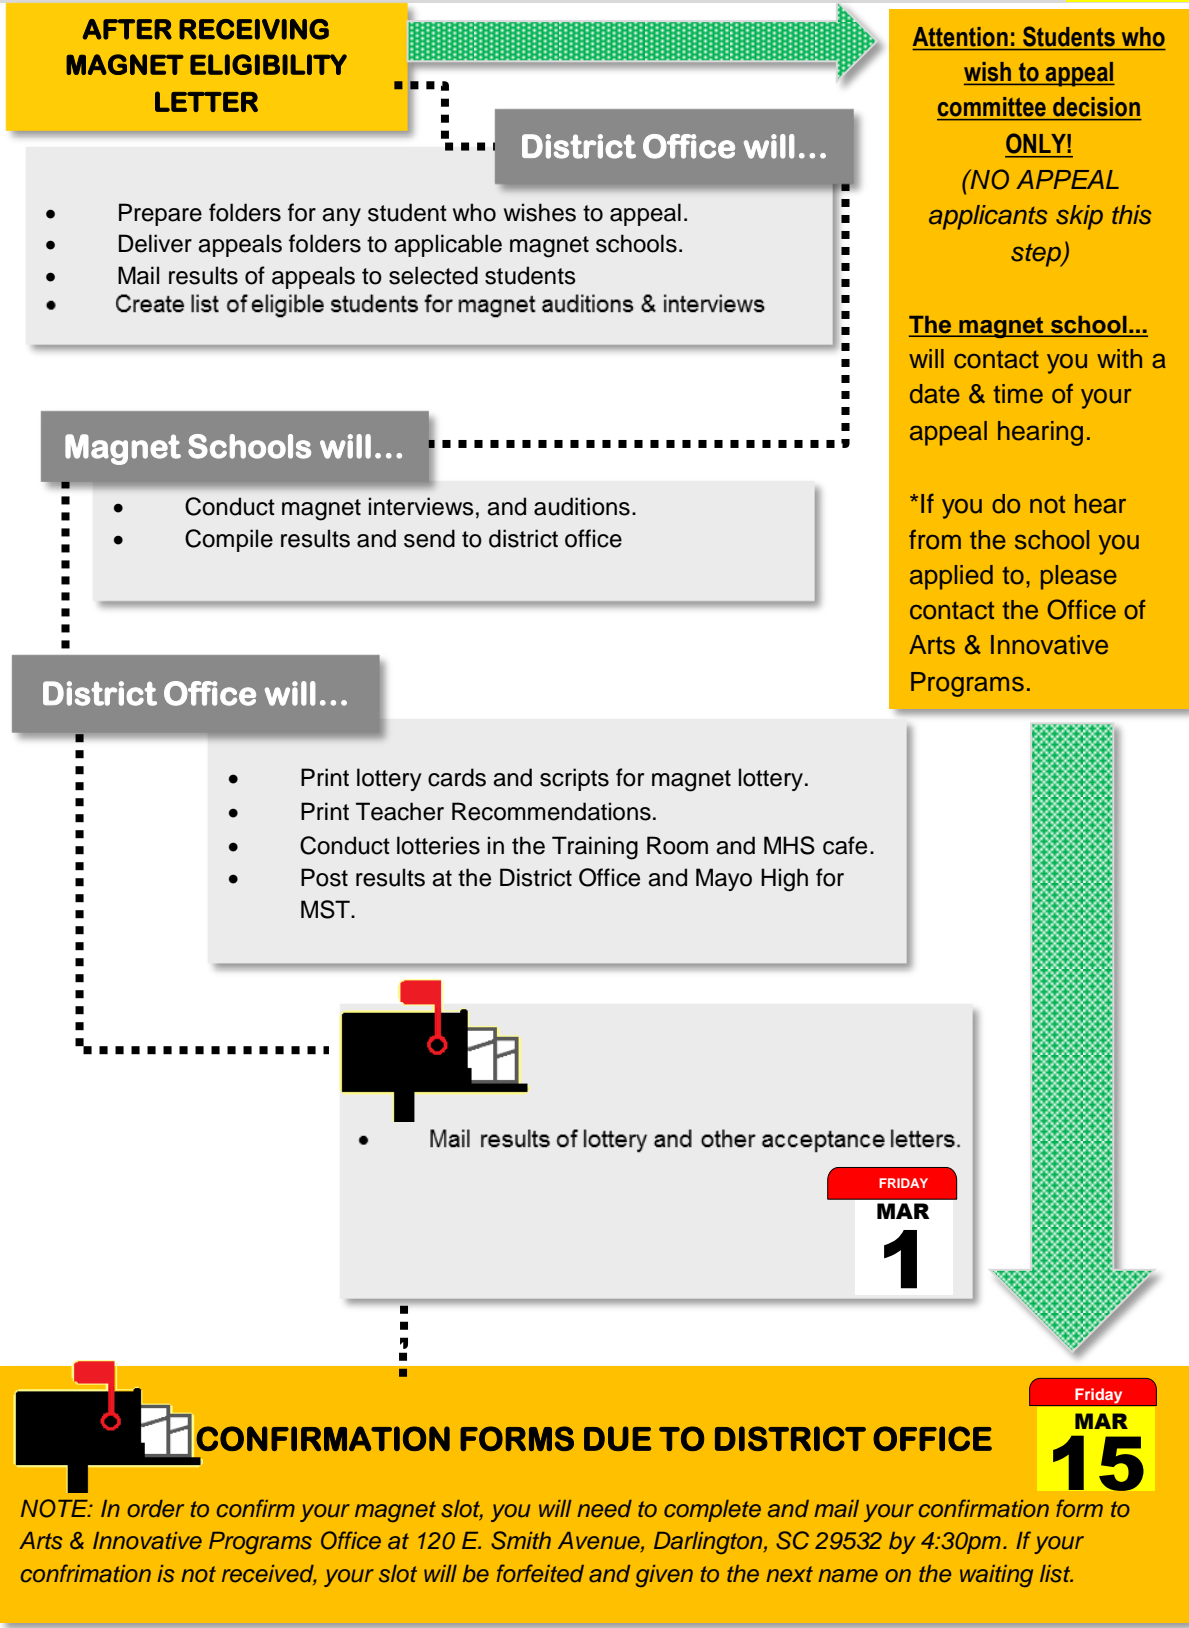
AFTER RECEIVING MAGNET ELIGIBILITY LETTER

District Office will…

- Prepare folders for any student who wishes to appeal.
- Deliver appeals folders to applicable magnet schools.
- Mail results of appeals to selected students
- Create list of eligible students for magnet auditions & interviews

Attention: Students who wish to appeal committee decision ONLY!
(NO APPEAL applicants skip this step)

The magnet school...
will contact you with a date & time of your appeal hearing.

*If you do not hear from the school you applied to, please contact the Office of Arts & Innovative Programs.

Magnet Schools will…

- Conduct magnet interviews, and auditions.
- Compile results and send to district office

District Office will…

- Print lottery cards and scripts for magnet lottery.
- Print Teacher Recommendations.
- Conduct lotteries in the Training Room and MHS cafe.
- Post results at the District Office and Mayo High for MST.

- Mail results of lottery and other acceptance letters.

FRIDAY
MAR
1

CONFIRMATION FORMS DUE TO DISTRICT OFFICE

Friday
MAR
15

NOTE: In order to confirm your magnet slot, you will need to complete and mail your confirmation form to Arts & Innovative Programs Office at 120 E. Smith Avenue, Darlington, SC 29532 by 4:30pm. If your confrimation is not received, your slot will be forfeited and given to the next name on the waiting list.